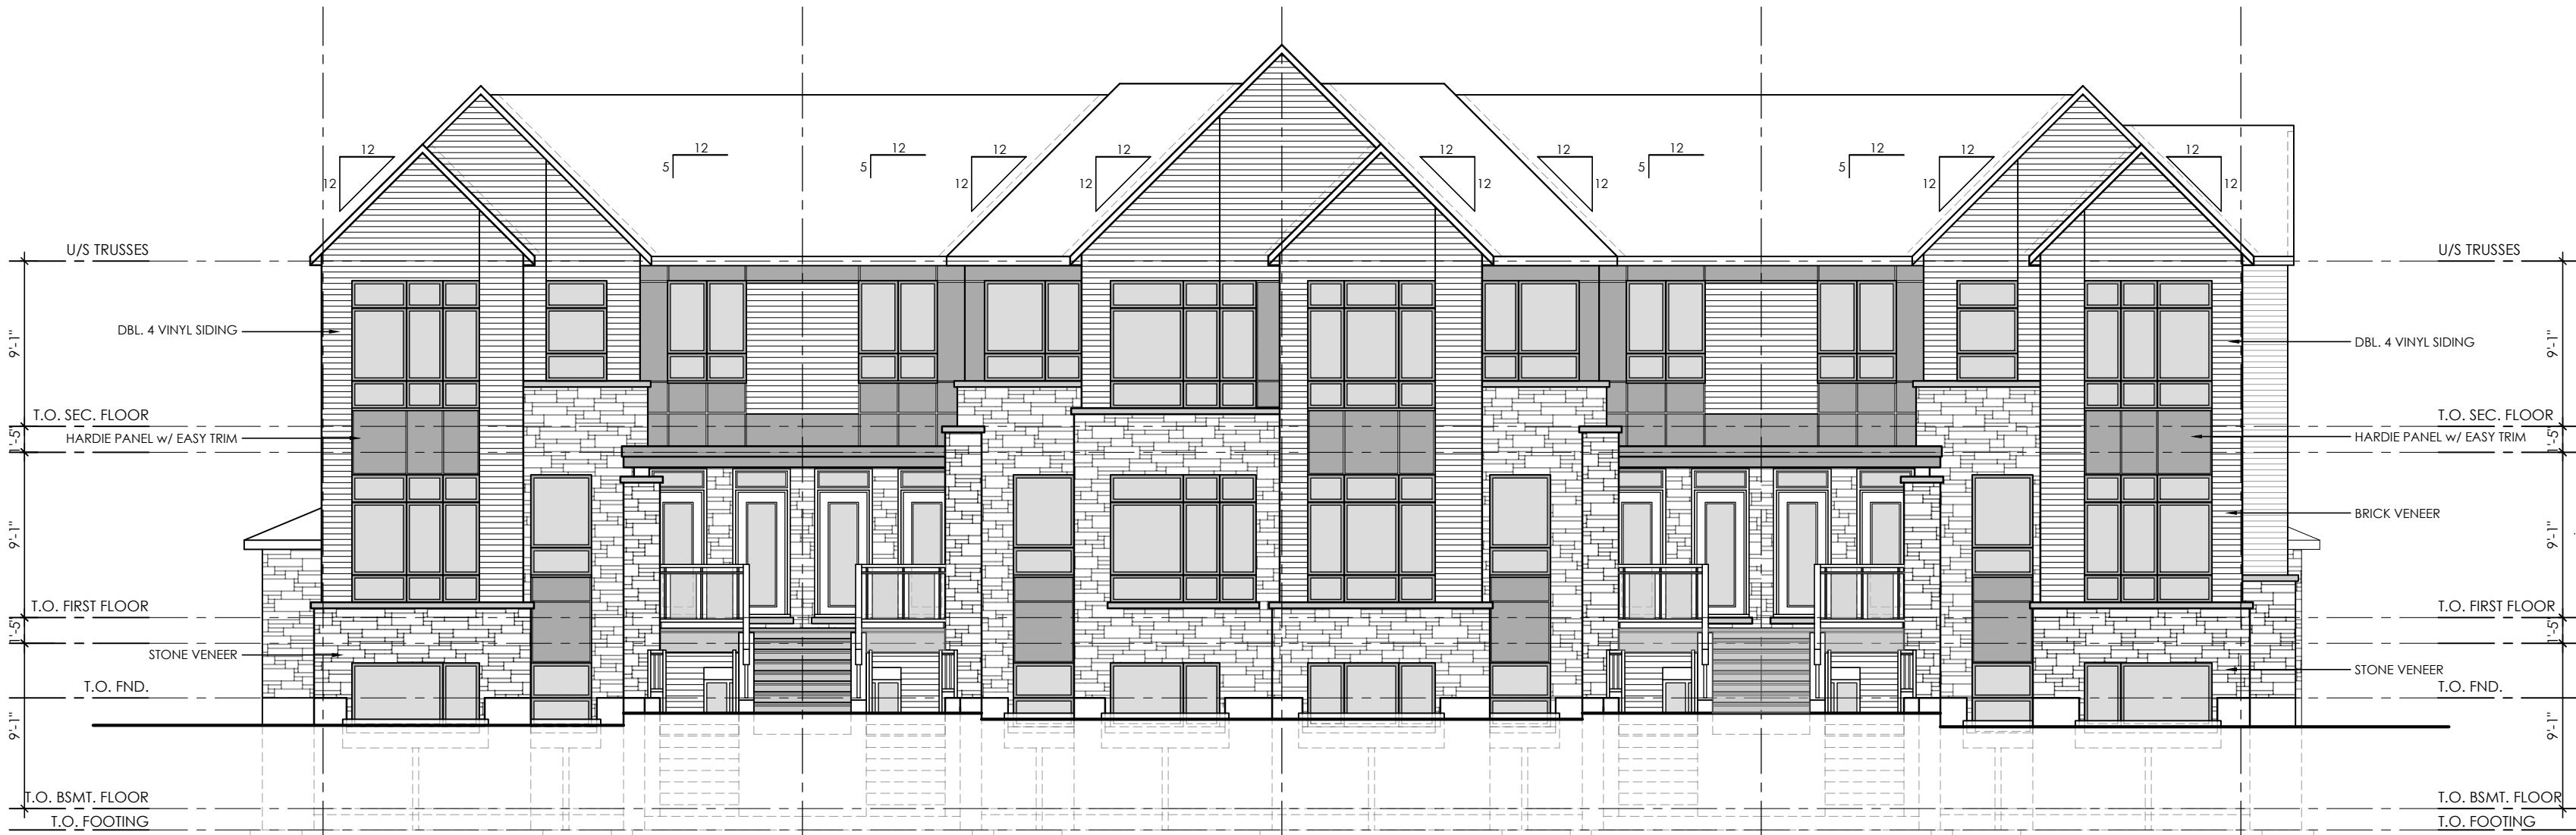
12
12
5 12
5 12
12
12
12
12
12
12
5 12
5 12
12
12
12
12

U/S TRUSSES
U/S TRUSSES

9'-1"
DBL. 4 VINYL SIDING
DBL. 4 VINYL SIDING
9'-1"

T.O. SEC. FLOOR
T.O. SEC. FLOOR
1'-5"
HARDIE PANEL w/ EASY TRIM
HARDIE PANEL w/ EASY TRIM
1'-5"

9'-1"
BRICK VENEER
9'-1"

T.O. FIRST FLOOR
T.O. FIRST FLOOR
1'-5"
STONE VENEER
STONE VENEER
1'-5"
T.O. FND.
T.O. FND.

9'-1"
9'-1"

T.O. BSMT. FLOOR
T.O. BSMT. FLOOR
T.O. FOOTING
T.O. FOOTING